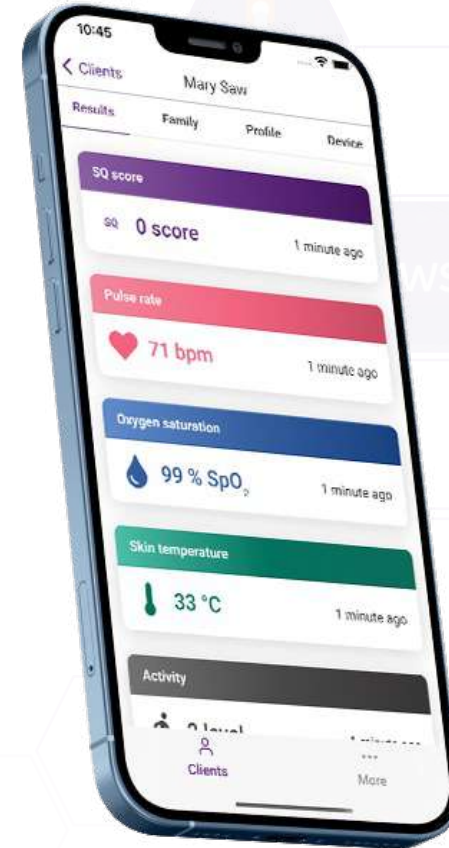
10:45

< Clients

Mary Saw

Results

Family

Profile

Device

SQ score

SQ 0 score

1 minute ago

Pulse rate

71 bpm

1 minute ago

Oxygen saturation

99 % $SpO_2$

1 minute ago

Skin temperature

33 °C

1 minute ago

Activity

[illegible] level

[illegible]

Clients

More